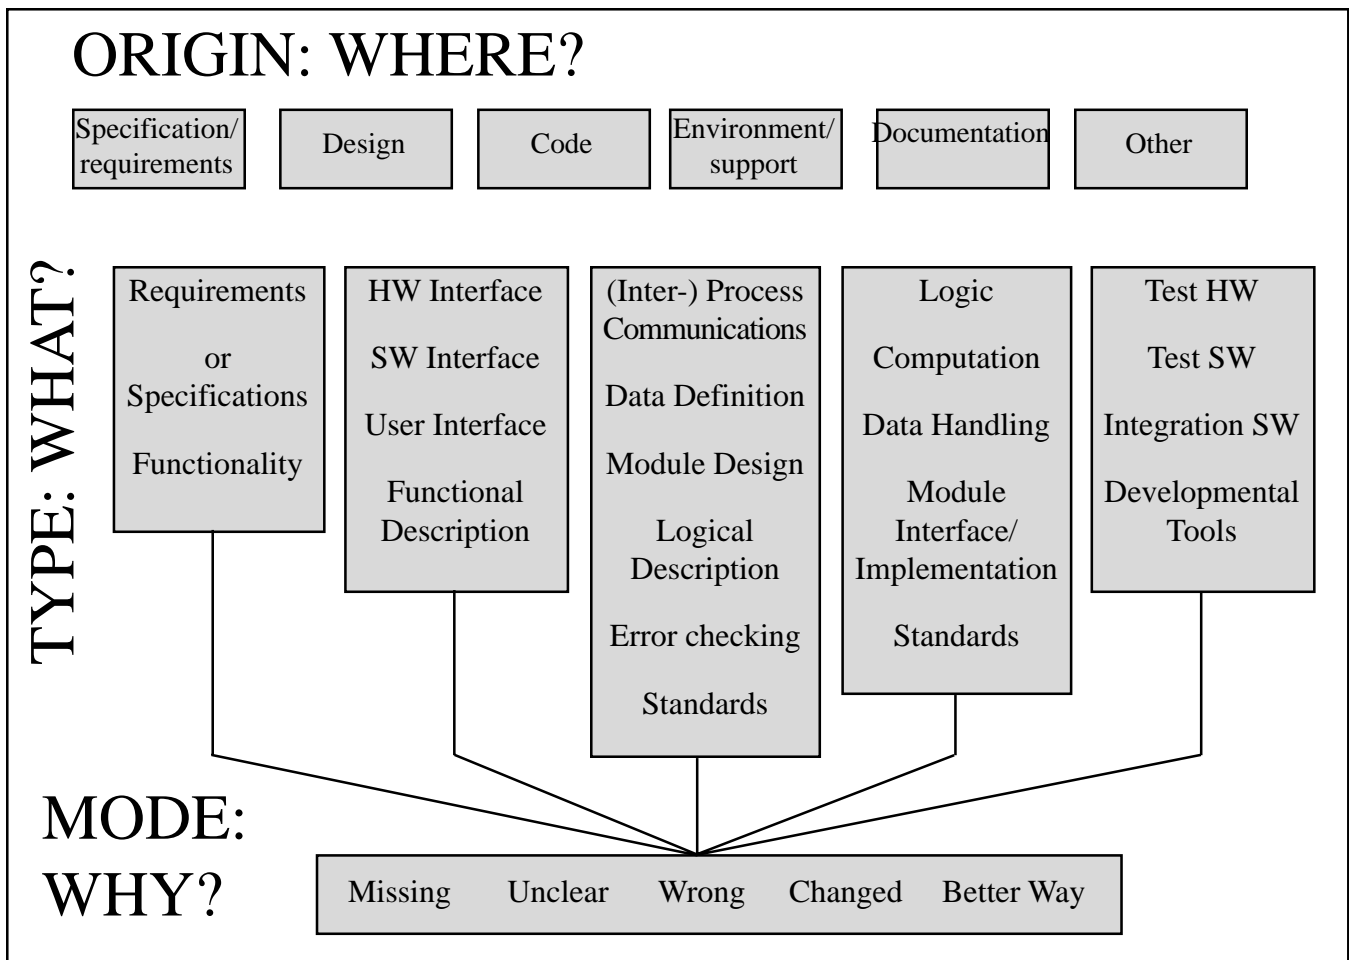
ORIGIN: WHERE?

Specification/ requirements

Design

Code

Environment/ support

Documentation

Other

TYPE: WHAT?

Requirements

or Specifications

Functionality

HW Interface

SW Interface

User Interface

Functional Description

(Inter-) Process Communications

Data Definition

Module Design

Logical Description

Error checking

Standards

Logic

Computation

Data Handling

Module Interface/ Implementation

Standards

Test HW

Test SW

Integration SW

Developmental Tools

MODE: WHY?

Missing Unclear Wrong Changed Better Way